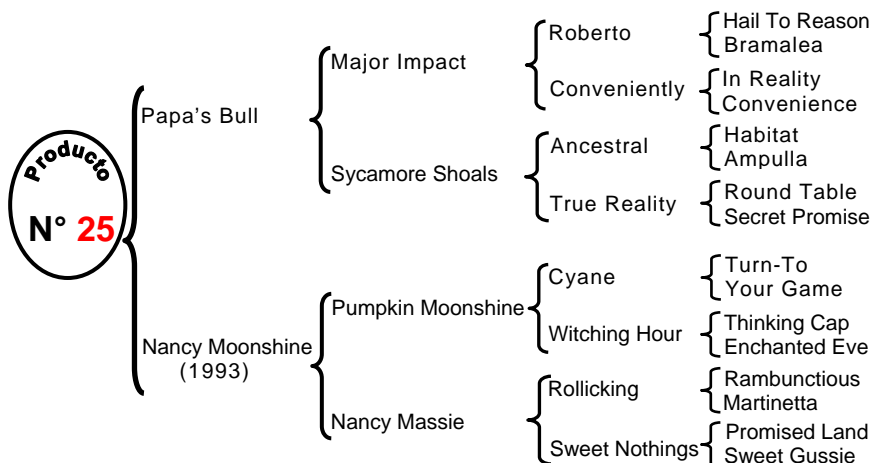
Producto
N° 25

Papa's Bull
Major Impact
Roberto
Hail To Reason
Bramalea
Conveniently
In Reality
Convenience
Sycamore Shoals
Ancestral
Habitat
Ampulla
True Reality
Round Table
Secret Promise

Nancy Moonshine (1993)
Pumpkin Moonshine
Cyane
Turn-To
Your Game
Witching Hour
Thinking Cap
Enchanted Eve
Nancy Massie
Rollicking
Rambunctious
Martinetta
Sweet Nothings
Promised Land
Sweet Gussie